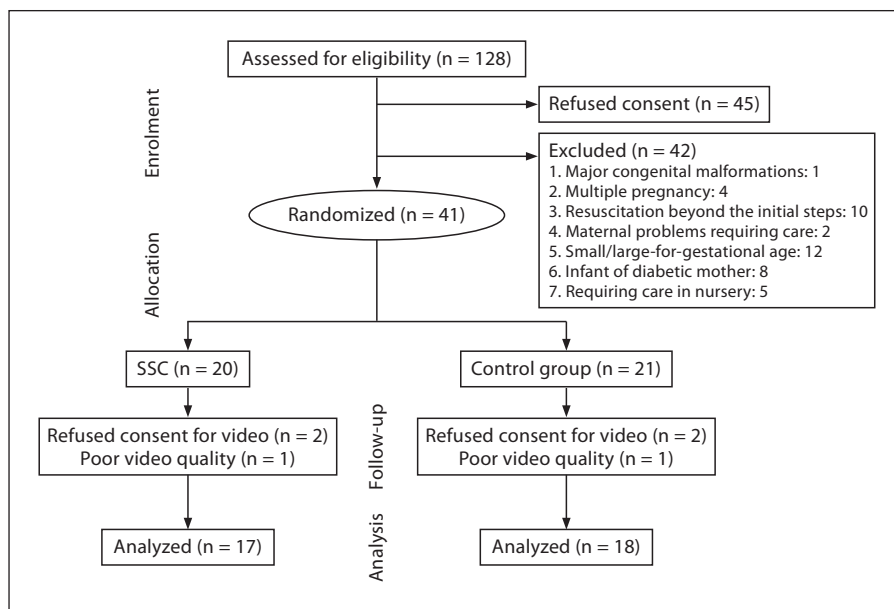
Enrolment

Assessed for eligibility (n = 128)

Refused consent (n = 45)

Excluded (n = 42)
1. Major congenital malformations: 1
2. Multiple pregnancy: 4
3. Resuscitation beyond the initial steps: 10
4. Maternal problems requiring care: 2
5. Small/large-for-gestational age: 12
6. Infant of diabetic mother: 8
7. Requiring care in nursery: 5

Randomized (n = 41)

Allocation

SSC (n = 20)

Control group (n = 21)

Follow-up

Refused consent for video (n = 2)
Poor video quality (n = 1)

Refused consent for video (n = 2)
Poor video quality (n = 1)

Analysis

Analyzed (n = 17)

Analyzed (n = 18)